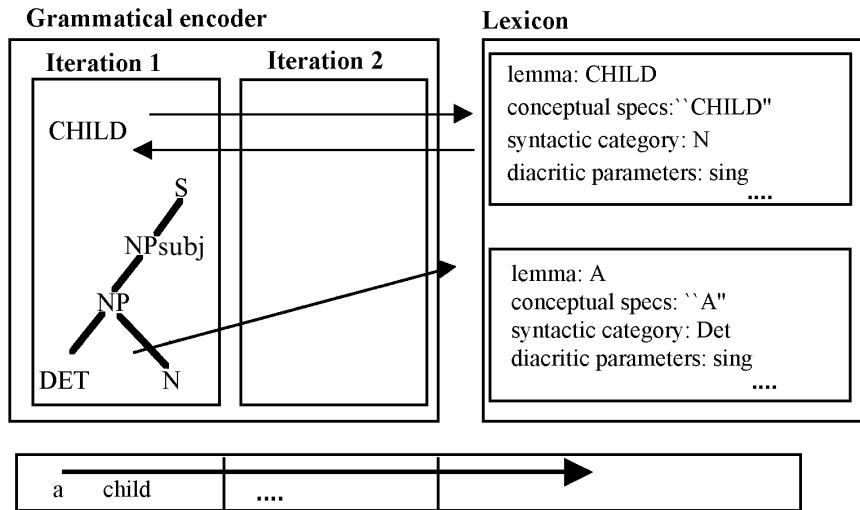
Grammatical encoder

Iteration 1

CHILD

S

NPsubj

NP

DET

N

Iteration 2

Lexicon

lemma: CHILD
conceptual specs:``CHILD"
syntactic category: N
diacritic parameters: sing
....

lemma: A
conceptual specs: ``A"
syntactic category: Det
diacritic parameters: sing
....

a child

....